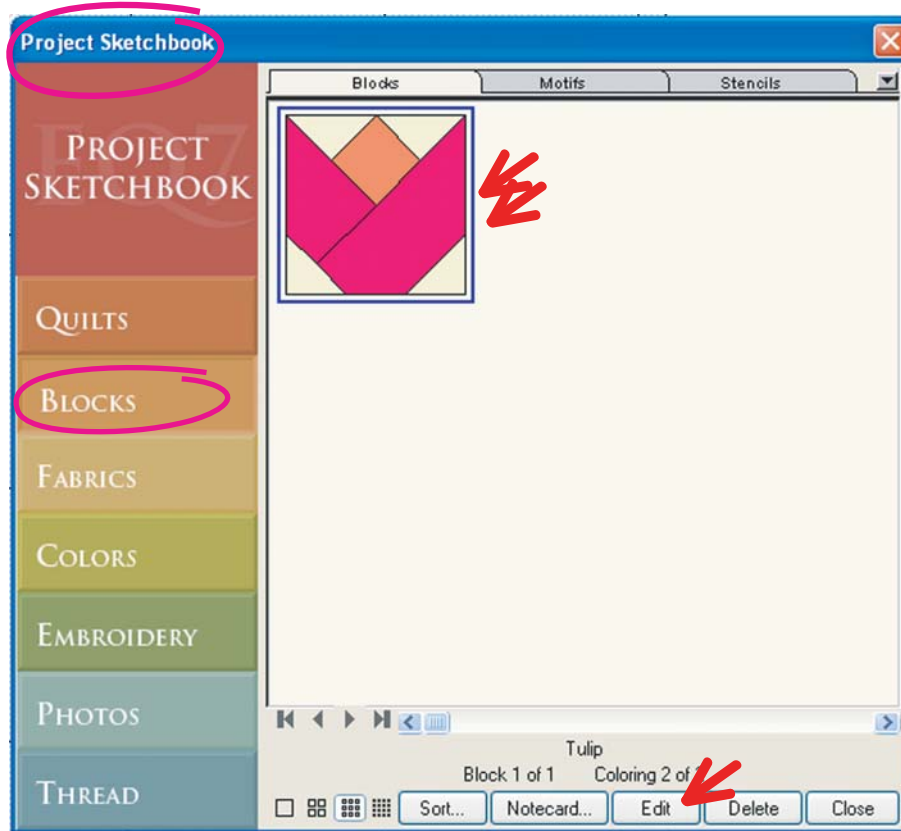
Project Sketchbook

PROJECT SKETCHBOOK

QUILTS

BLOCKS

FABRICS

COLORS

EMBROIDERY

PHOTOS

THREAD

Blocks | Motifs | Stencils

Tulip

Block 1 of 1 Coloring 2 of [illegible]

Sort... Notecard... Edit Delete Close